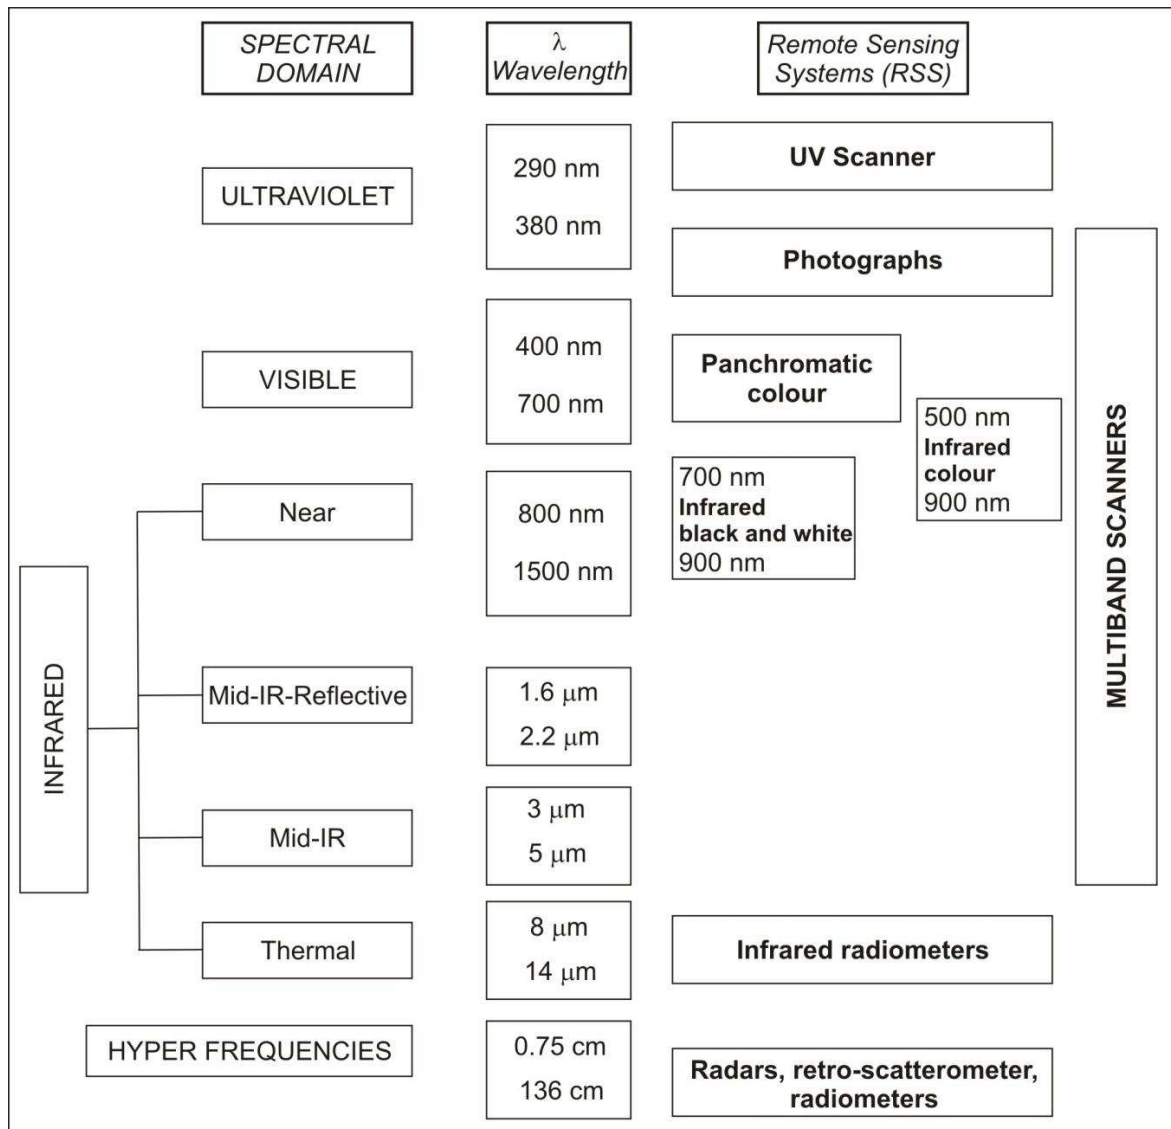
SPECTRAL DOMAIN

$\lambda$ Wavelength

Remote Sensing Systems (RSS)

ULTRAVIOLET

290 nm

380 nm

UV Scanner

Photographs

VISIBLE

400 nm

700 nm

Panchromatic colour

500 nm
Infrared colour
900 nm

MULTIBAND SCANNERS

INFRARED

Near

800 nm

1500 nm

700 nm
Infrared black and white
900 nm

Mid-IR-Reflective

1.6 $\mu$m

2.2 $\mu$m

Mid-IR

3 $\mu$m

5 $\mu$m

Thermal

8 $\mu$m

14 $\mu$m

Infrared radiometers

HYPER FREQUENCIES

0.75 cm

136 cm

Radars, retro-scatterometer, radiometers